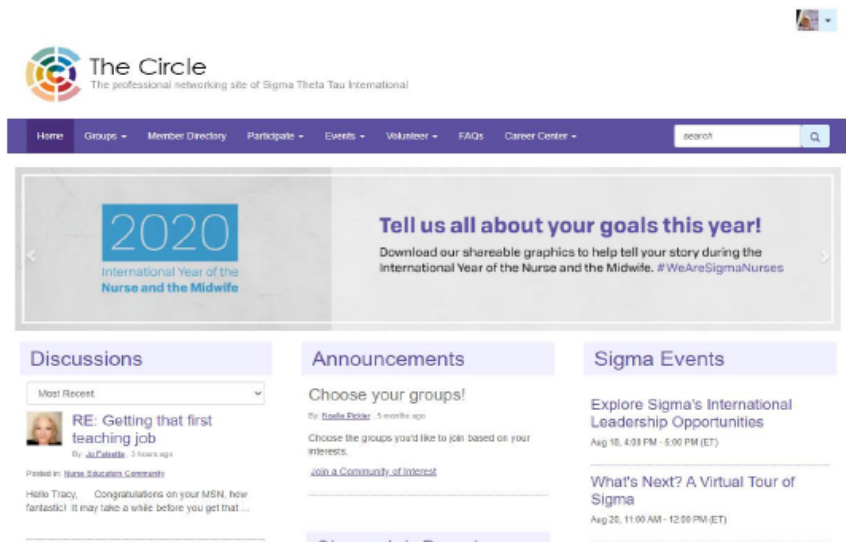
The Circle
The professional networking site of Sigma Theta Tau International

Home Groups ▾ Member Directory Participate ▾ Events ▾ Volunteer ▾ FAQs Career Center ▾ search

2020
International Year of the
Nurse and the Midwife

Tell us all about your goals this year!
Download our shareable graphics to help tell your story during the International Year of the Nurse and the Midwife. #WeAreSigmaNurses

Discussions
Most Recent

RE: Getting that first teaching job
By: Jo Palasits , 3 hours ago
Posted in: Nurse Educator Community
Hello Tracy, Congratulations on your MSN, how fantastic! It may take a while before you get that ...

Announcements
Choose your groups!
By: Roella Pickler , 5 months ago
Choose the groups you'd like to join based on your interests.
Join a Community of Interest

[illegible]

Sigma Events
Explore Sigma's International Leadership Opportunities
Aug 18, 4:00 PM - 5:00 PM (ET)

What's Next? A Virtual Tour of Sigma
Aug 20, 11:00 AM - 12:00 PM (ET)